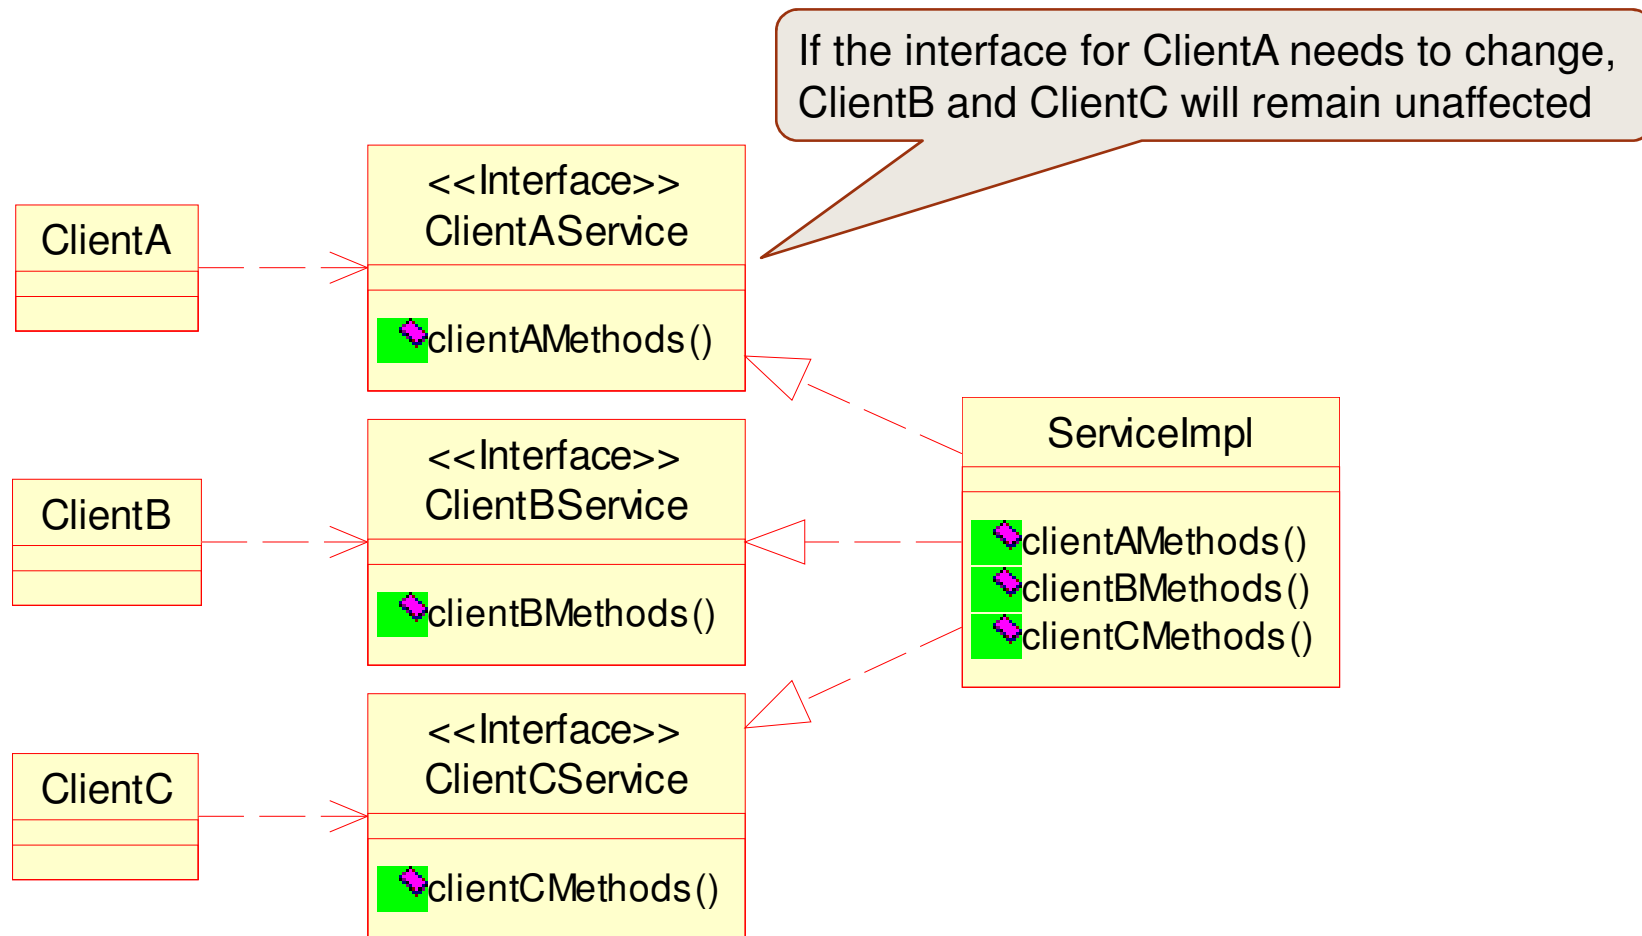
If the interface for ClientA needs to change, ClientB and ClientC will remain unaffected

ClientA

<<Interface>>
ClientAService

clientAMethods()

ClientB

<<Interface>>
ClientBService

clientBMethods()

ClientC

<<Interface>>
ClientCService

clientCMethods()

ServiceImpl

clientAMethods()
clientBMethods()
clientCMethods()